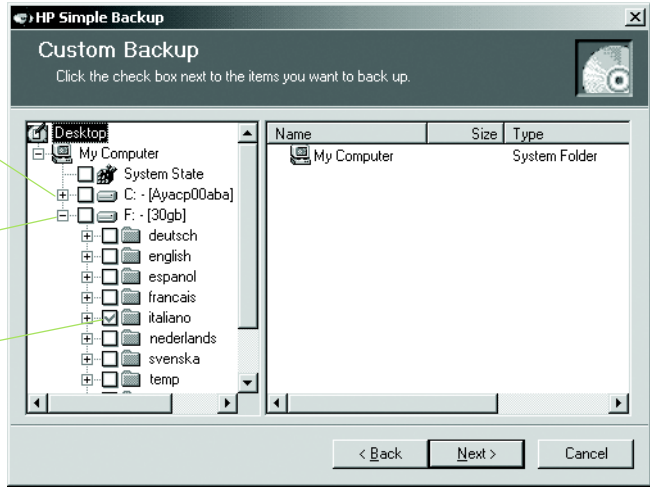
HP Simple Backup

Custom Backup
Click the check box next to the items you want to back up.

Desktop
My Computer
System State
C: - [Ayacp00aba]
F: - [30gb]
deutsch
english
espanol
francais
italiano
nederlands
svenska
temp

| Name | Size | Type |
|---|---|---|
| My Computer | | System Folder |

< Back
Next >
Cancel